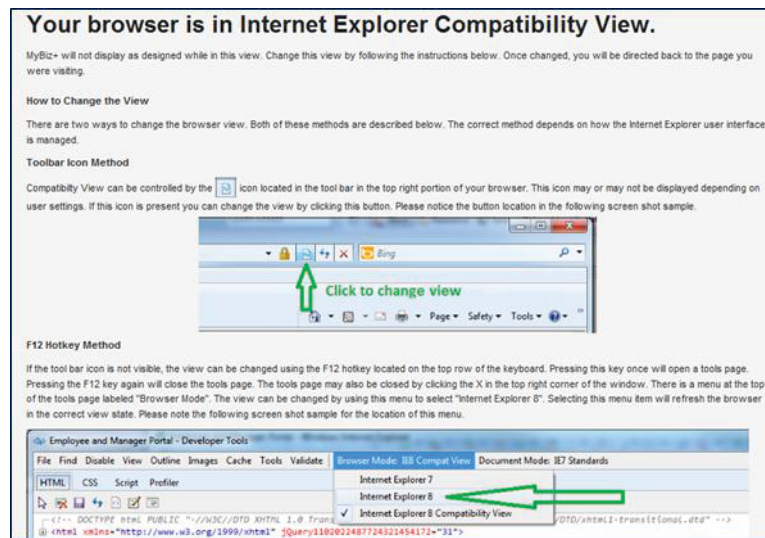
Your browser is in Internet Explorer Compatibility View.

MyBiz+ will not display as designed while in this view. Change this view by following the instructions below. Once changed, you will be directed back to the page you were visiting.

How to Change the View

There are two ways to change the browser view. Both of these methods are described below. The correct method depends on how the Internet Explorer user interface is managed.

Toolbar Icon Method

Compatibility View can be controlled by the icon located in the tool bar in the top right portion of your browser. This icon may or may not be displayed depending on user settings. If this icon is present you can change the view by clicking this button. Please notice the button location in the following screen shot sample.

Bing

Click to change view

Page ▾ Safety ▾ Tools ▾

F12 Hotkey Method

If the tool bar icon is not visible, the view can be changed using the F12 hotkey located on the top row of the keyboard. Pressing this key once will open a tools page. Pressing the F12 key again will close the tools page. The tools page may also be closed by clicking the X in the top right corner of the window. There is a menu at the top of the tools page labeled "Browser Mode". The view can be changed by using this menu to select "Internet Explorer 8". Selecting this menu item will refresh the browser in the correct view state. Please note the following screen shot sample for the location of this menu.

Employee and Manager Portal - Developer Tools

File Find Disable View Outline Images Cache Tools Validate Browser Mode: IE8 Compat View Document Mode: IE7 Standards

HTML CSS Script Profiler

Internet Explorer 7
Internet Explorer 8
✓ Internet Explorer 8 Compatibility View

<!-- DOCTYPE html PUBLIC "-//W3C//DTD XHTML 1.0 Trans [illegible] /DTD/xhtml1-transitional.dtd" -->
<html xmlns="http://www.w3.org/1999/xhtml" jQuery11020224877243214541?2="31">